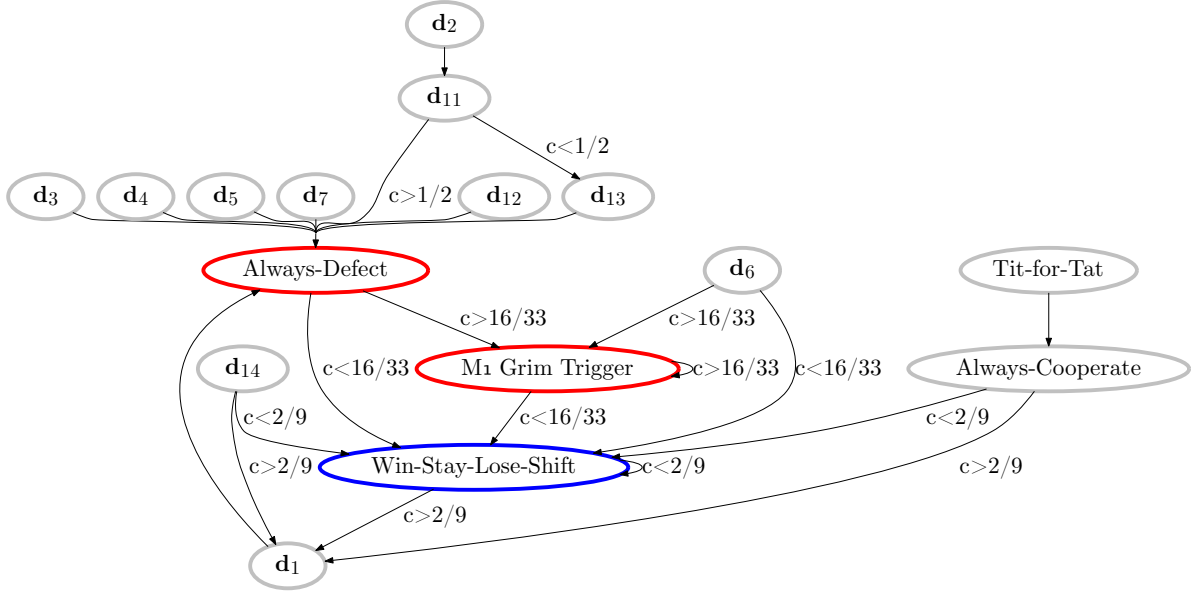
$\mathbf{d}_2$

$\mathbf{d}_{11}$

c<1/2

$\mathbf{d}_3$ $\mathbf{d}_4$ $\mathbf{d}_5$ $\mathbf{d}_7$ c>1/2 $\mathbf{d}_{12}$ $\mathbf{d}_{13}$

Always-Defect

$\mathbf{d}_6$

Tit-for-Tat

c>16/33

c>16/33

$\mathbf{d}_{14}$

c<16/33

M₁ Grim Trigger

c>16/33

c<16/33

Always-Cooperate

c<2/9

c<16/33

c<2/9

c>2/9

Win-Stay-Lose-Shift

c<2/9

c>2/9

c>2/9

$\mathbf{d}_1$